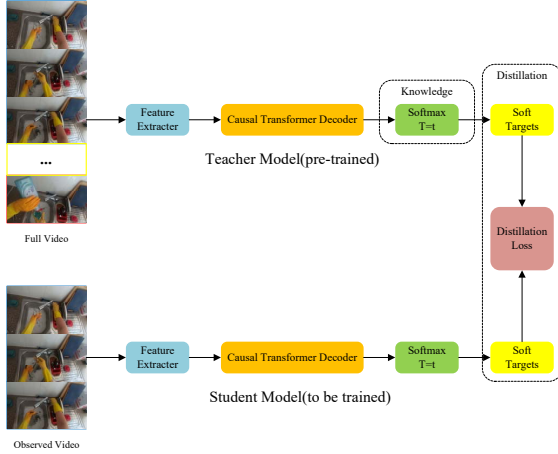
...

Full Video

Feature Extracter

Causal Transformer Decoder

Knowledge

Softmax T=t

Distillation

Soft Targets

Teacher Model(pre-trained)

Distillation Loss

Observed Video

Feature Extracter

Causal Transformer Decoder

Softmax T=t

Soft Targets

Student Model(to be trained)